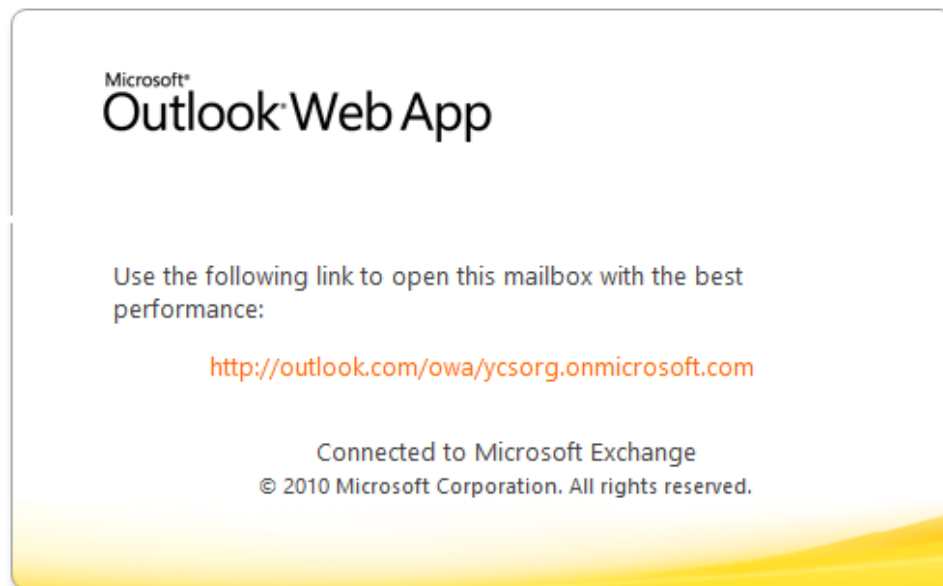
Microsoft®
Outlook® Web App

Use the following link to open this mailbox with the best performance:

http://outlook.com/owa/ycsorg.onmicrosoft.com

Connected to Microsoft Exchange
© 2010 Microsoft Corporation. All rights reserved.